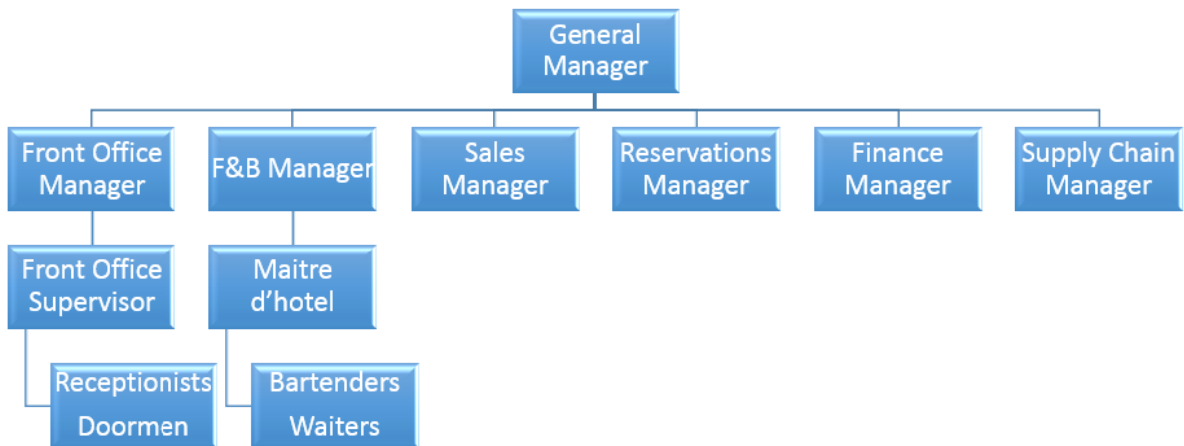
General Manager

Front Office Manager

F&B Manager

Sales Manager

Reservations Manager

Finance Manager

Supply Chain Manager

Front Office Supervisor

Maitre d'hotel

Receptionists
Doormen

Bartenders
Waiters